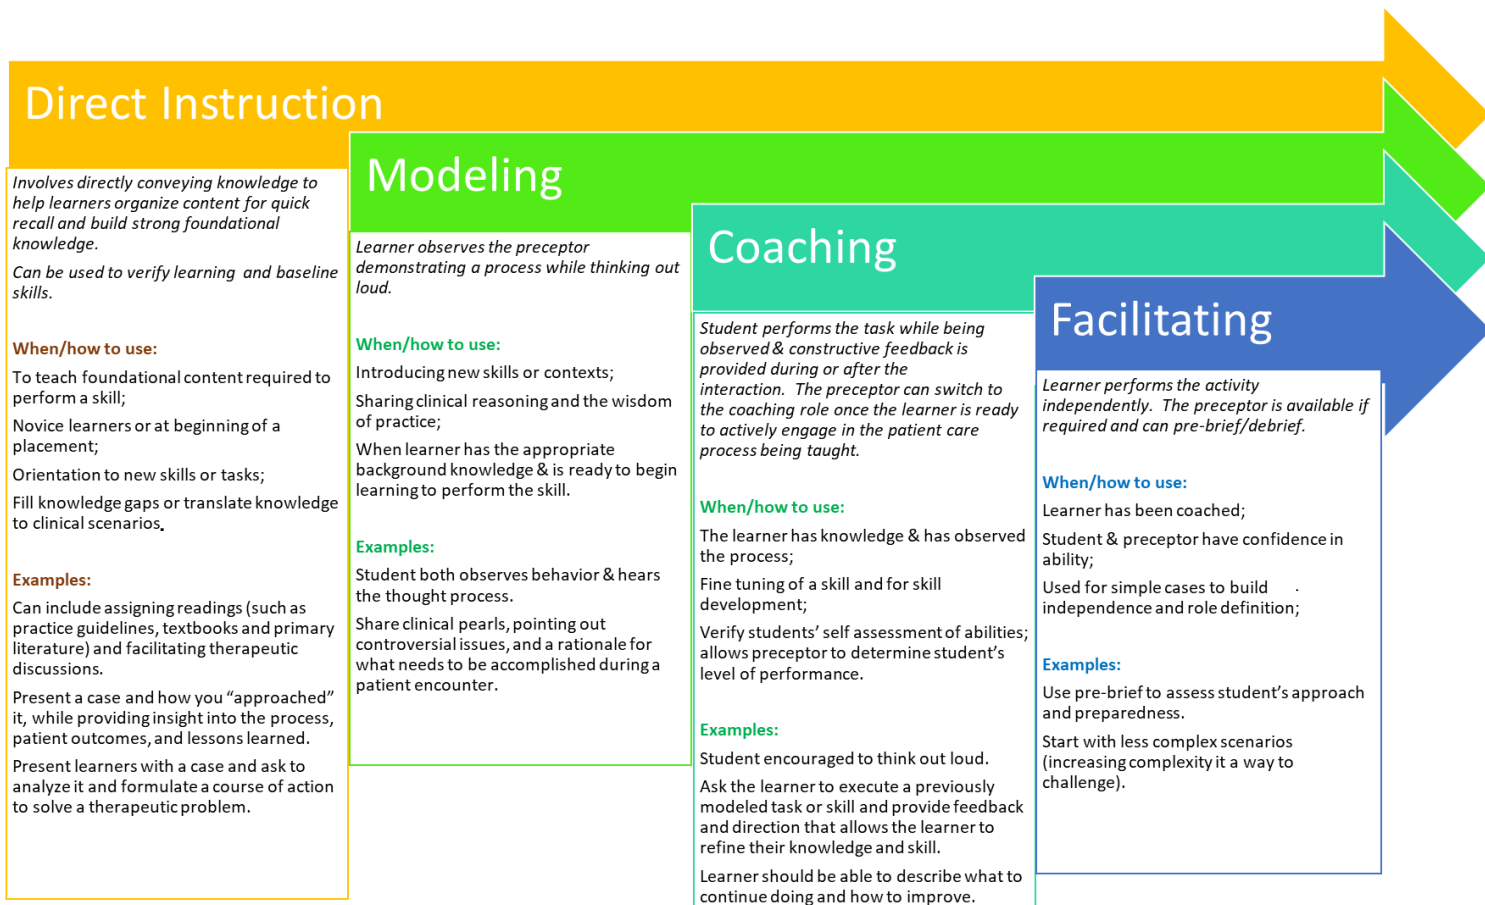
Direct Instruction

Involves directly conveying knowledge to help learners organize content for quick recall and build strong foundational knowledge.

Can be used to verify learning and baseline skills.

When/how to use:

To teach foundational content required to perform a skill;

Novice learners or at beginning of a placement;

Orientation to new skills or tasks;

Fill knowledge gaps or translate knowledge to clinical scenarios.

Examples:

Can include assigning readings (such as practice guidelines, textbooks and primary literature) and facilitating therapeutic discussions.

Present a case and how you "approached" it, while providing insight into the process, patient outcomes, and lessons learned.

Present learners with a case and ask to analyze it and formulate a course of action to solve a therapeutic problem.

Modeling

Learner observes the preceptor demonstrating a process while thinking out loud.

When/how to use:

Introducing new skills or contexts;

Sharing clinical reasoning and the wisdom of practice;

When learner has the appropriate background knowledge & is ready to begin learning to perform the skill.

Examples:

Student both observes behavior & hears the thought process.

Share clinical pearls, pointing out controversial issues, and a rationale for what needs to be accomplished during a patient encounter.

Coaching

Student performs the task while being observed & constructive feedback is provided during or after the interaction. The preceptor can switch to the coaching role once the learner is ready to actively engage in the patient care process being taught.

When/how to use:

The learner has knowledge & has observed the process;

Fine tuning of a skill and for skill development;

Verify students' self assessment of abilities; allows preceptor to determine student's level of performance.

Examples:

Student encouraged to think out loud.

Ask the learner to execute a previously modeled task or skill and provide feedback and direction that allows the learner to refine their knowledge and skill.

Learner should be able to describe what to continue doing and how to improve.

Facilitating

Learner performs the activity independently. The preceptor is available if required and can pre-brief/debrief.

When/how to use:

Learner has been coached;

Student & preceptor have confidence in ability;

Used for simple cases to build independence and role definition;

Examples:

Use pre-brief to assess student's approach and preparedness.

Start with less complex scenarios (increasing complexity it a way to challenge).